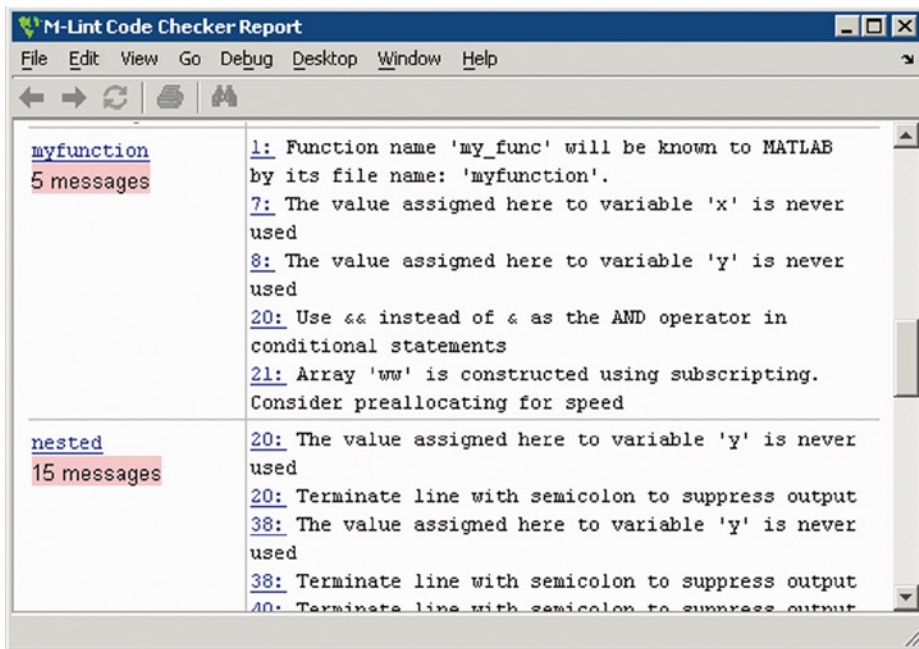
M-Lint Code Checker Report

File Edit View Go Debug Desktop Window Help

| | |
|---|---|
| myfunction<br>5 messages | 1: Function name 'my_func' will be known to MATLAB by its file name: 'myfunction'.<br>7: The value assigned here to variable 'x' is never used<br>8: The value assigned here to variable 'y' is never used<br>20: Use && instead of & as the AND operator in conditional statements<br>21: Array 'ww' is constructed using subscripting. Consider preallocating for speed |
| nested<br>15 messages | 20: The value assigned here to variable 'y' is never used<br>20: Terminate line with semicolon to suppress output<br>38: The value assigned here to variable 'y' is never used<br>38: Terminate line with semicolon to suppress output<br>40: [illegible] |